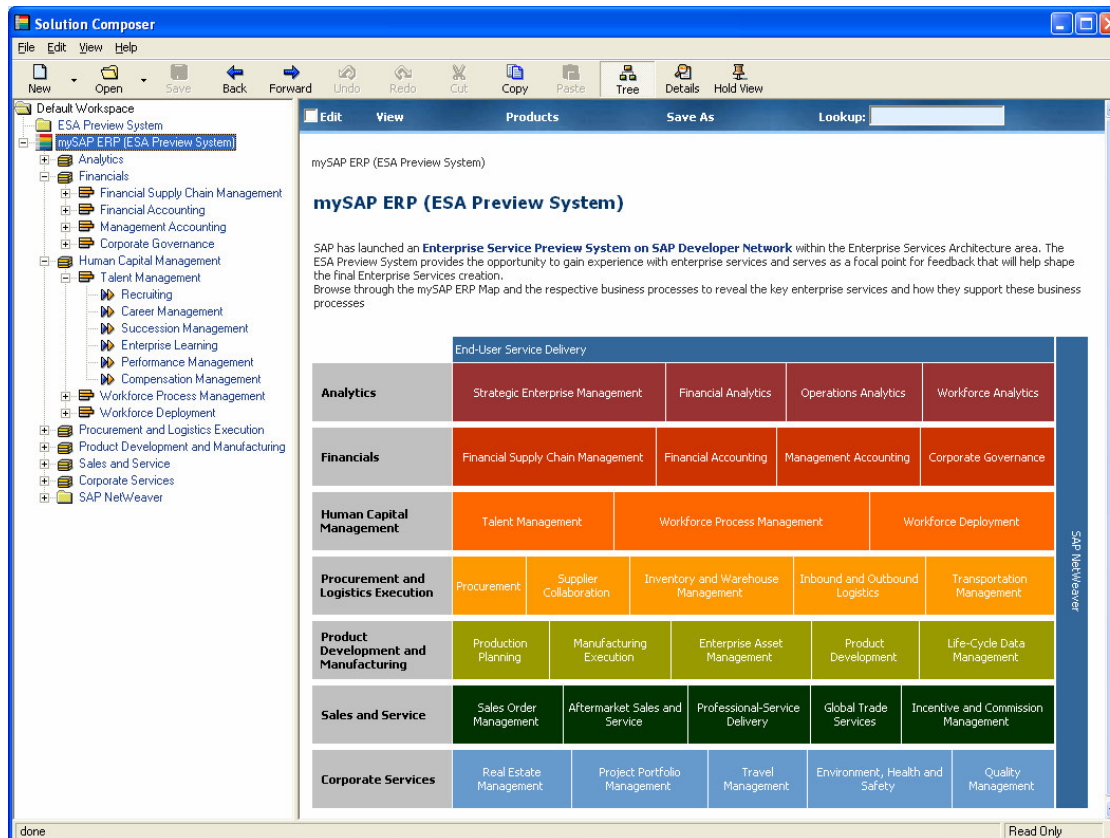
Solution Composer

File Edit View Help

New Open Save Back Forward Undo Redo Cut Copy Paste Tree Details Hold View

Default Workspace
ESA Preview System
mySAP ERP (ESA Preview System)
Analytics
Financials
Financial Supply Chain Management
Financial Accounting
Management Accounting
Corporate Governance
Human Capital Management
Talent Management
Recruiting
Career Management
Succession Management
Enterprise Learning
Performance Management
Compensation Management
Workforce Process Management
Workforce Deployment
Procurement and Logistics Execution
Product Development and Manufacturing
Sales and Service
Corporate Services
SAP NetWeaver

Edit View Products Save As Lookup:

mySAP ERP (ESA Preview System)

mySAP ERP (ESA Preview System)

SAP has launched an Enterprise Service Preview System on SAP Developer Network within the Enterprise Services Architecture area. The ESA Preview System provides the opportunity to gain experience with enterprise services and serves as a focal point for feedback that will help shape the final Enterprise Services creation.
Browse through the mySAP ERP Map and the respective business processes to reveal the key enterprise services and how they support these business processes

End-User Service Delivery

| | | | | | |
|---|---|---|---|---|---|
| Analytics | Strategic Enterprise Management | Financial Analytics | Operations Analytics | Workforce Analytics | |
| Financials | Financial Supply Chain Management | Financial Accounting | Management Accounting | Corporate Governance | |
| Human Capital Management | Talent Management | Workforce Process Management | Workforce Deployment | | |
| Procurement and Logistics Execution | Procurement | Supplier Collaboration | Inventory and Warehouse Management | Inbound and Outbound Logistics | Transportation Management |
| Product Development and Manufacturing | Production Planning | Manufacturing Execution | Enterprise Asset Management | Product Development | Life-Cycle Data Management |
| Sales and Service | Sales Order Management | Aftermarket Sales and Service | Professional-Service Delivery | Global Trade Services | Incentive and Commission Management |
| Corporate Services | Real Estate Management | Project Portfolio Management | Travel Management | Environment, Health and Safety | Quality Management |

SAP NetWeaver

done
Read Only